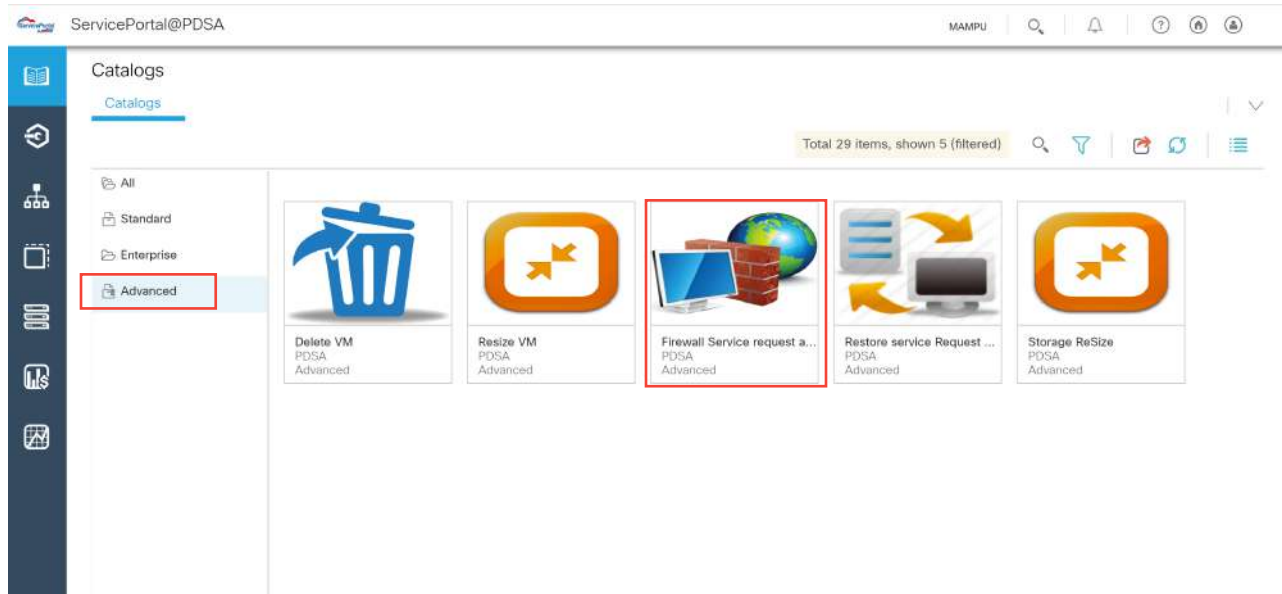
ServicePortal@PDSA

MAMPU

Catalogs

Catalogs

Total 29 items, shown 5 (filtered)

All

Standard

Enterprise

Advanced

Delete VM
PDSA
Advanced

Resize VM
PDSA
Advanced

Firewall Service request a...
PDSA
Advanced

Restore service Request ...
PDSA
Advanced

Storage ReSize
PDSA
Advanced